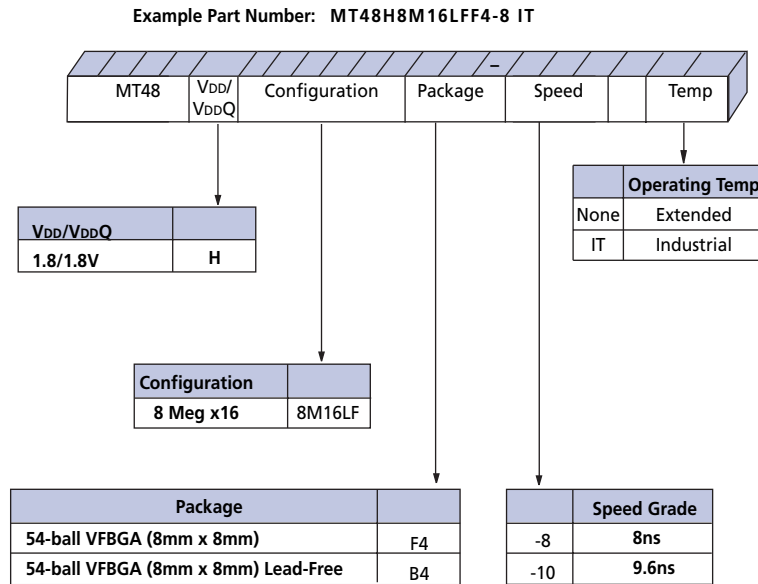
Example Part Number: MT48H8M16LFF4-8 IT

–

| MT48 | VDD/ VDDQ | Configuration | Package | Speed | | Temp |
|---|---|---|---|---|---|---|

| VDD/VDDQ | |
|---|---|
| 1.8/1.8V | H |

| | Operating Temp |
|---|---|
| None | Extended |
| IT | Industrial |

| Configuration | |
|---|---|
| 8 Meg x16 | 8M16LF |

| Package | |
|---|---|
| 54-ball VFBGA (8mm x 8mm) | F4 |
| 54-ball VFBGA (8mm x 8mm) Lead-Free | B4 |

| | Speed Grade |
|---|---|
| -8 | 8ns |
| -10 | 9.6ns |